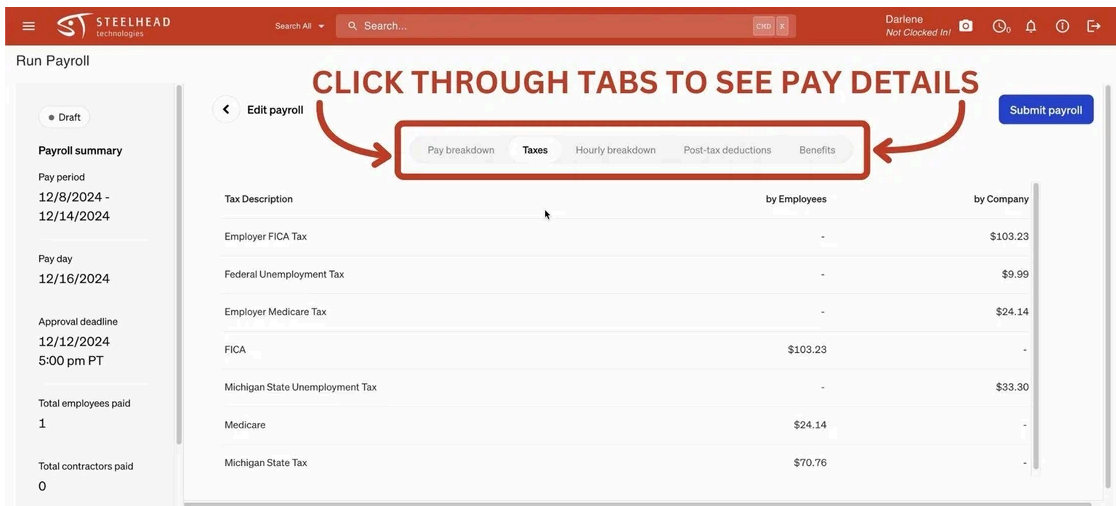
STEELHEAD technologies

Search All

Search...

CMD K

Darlene
Not Clocked In!

0

Run Payroll

Draft

Payroll summary

Pay period
12/8/2024 - 12/14/2024

Pay day
12/16/2024

Approval deadline
12/12/2024
5:00 pm PT

Total employees paid
1

Total contractors paid
0

CLICK THROUGH TABS TO SEE PAY DETAILS

Edit payroll

Submit payroll

Pay breakdown | Taxes | Hourly breakdown | Post-tax deductions | Benefits

| Tax Description | by Employees | by Company |
|---|---|---|
| Employer FICA Tax | - | $103.23 |
| Federal Unemployment Tax | - | $9.99 |
| Employer Medicare Tax | - | $24.14 |
| FICA | $103.23 | - |
| Michigan State Unemployment Tax | - | $33.30 |
| Medicare | $24.14 | - |
| Michigan State Tax | $70.76 | - |